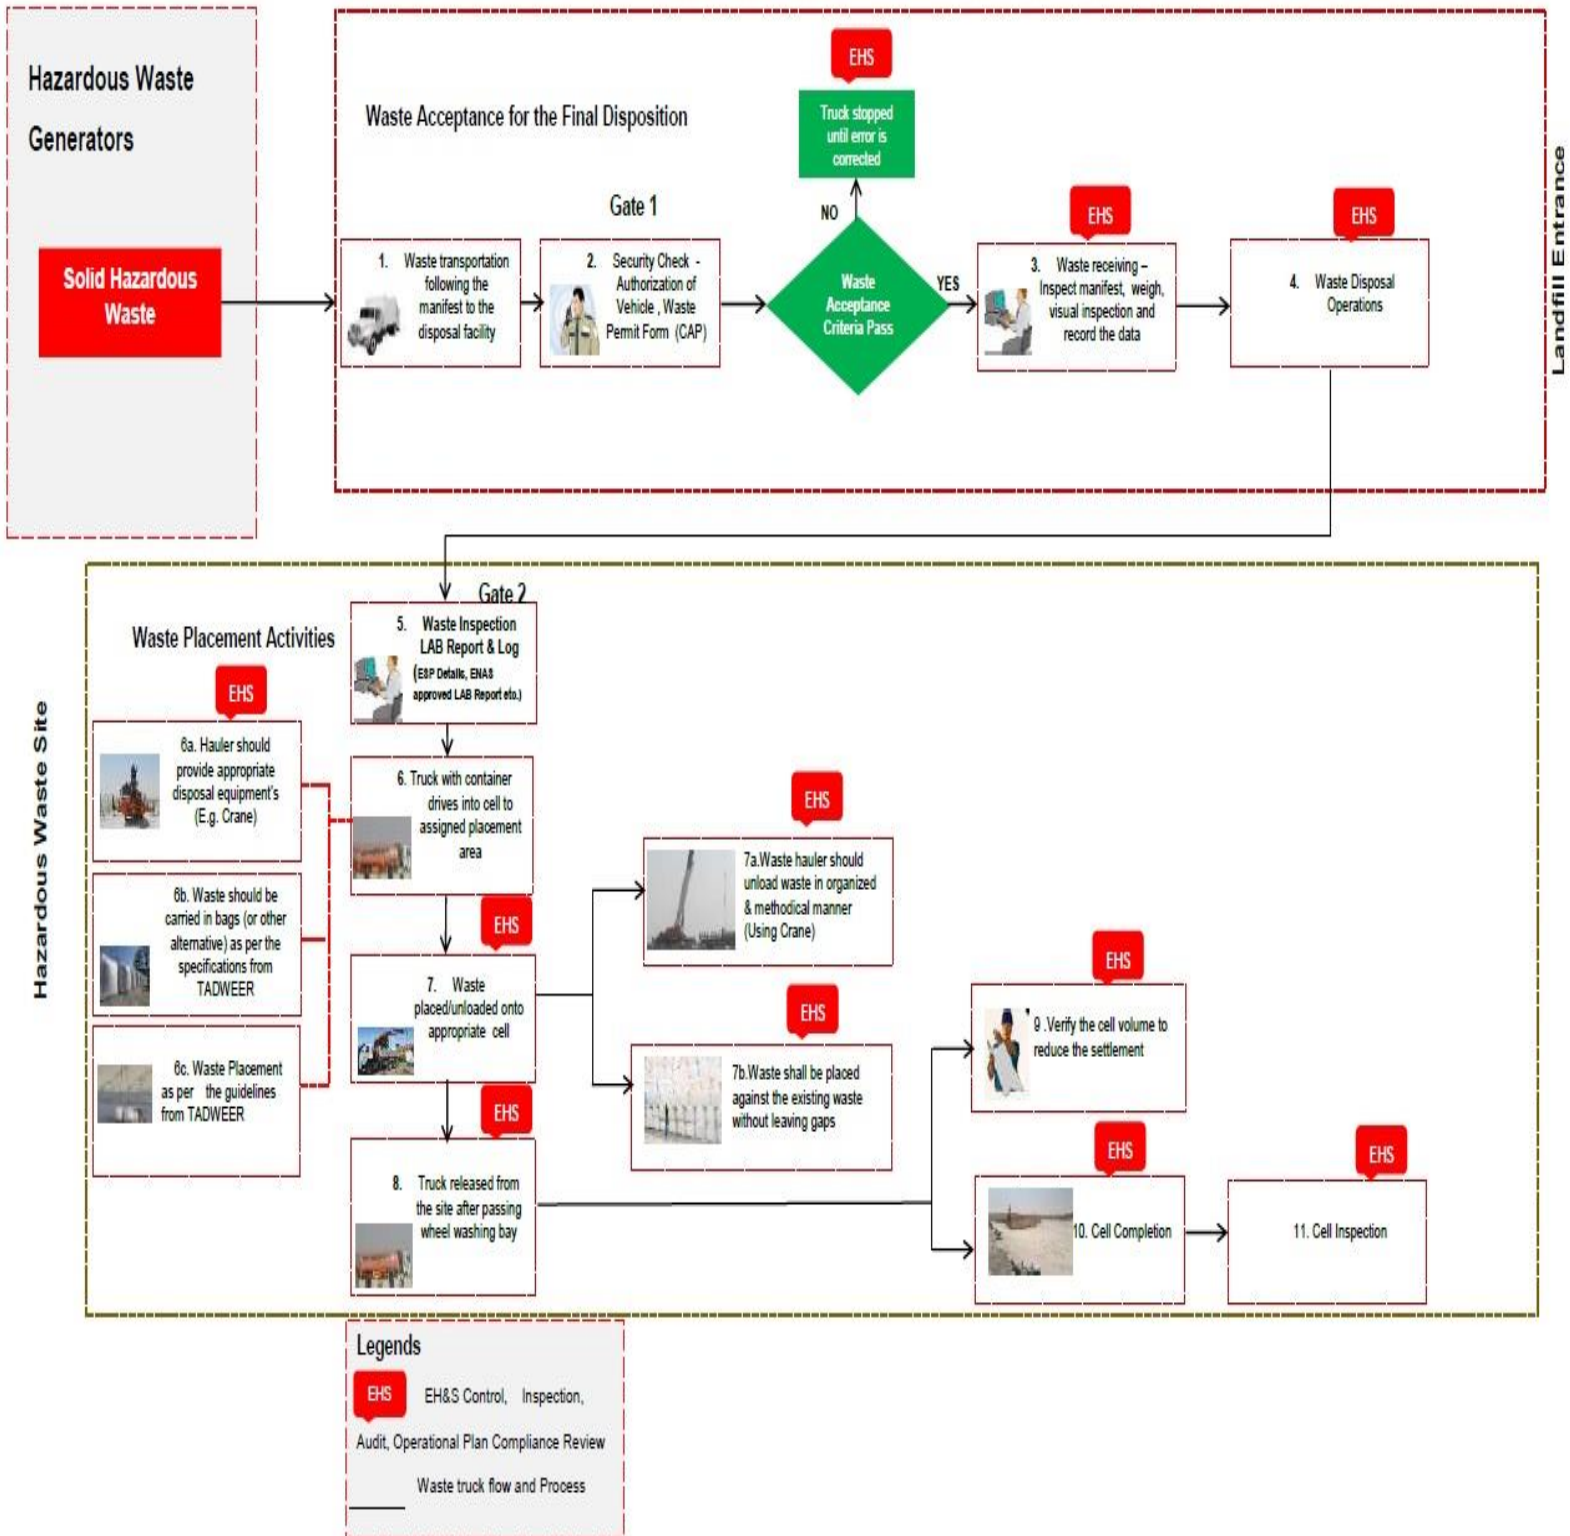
Hazardous Waste Generators

Solid Hazardous Waste

Waste Acceptance for the Final Disposition

EHS

Truck stopped until error is corrected

Gate 1

NO

1. Waste transportation following the manifest to the disposal facility

2. Security Check - Authorization of Vehicle , Waste Permit Form (CAP)

Waste Acceptance Criteria Pass

YES

EHS

3. Waste receiving – Inspect manifest, weigh, visual inspection and record the data

EHS

4. Waste Disposal Operations

Landfill Entrance

Gate 2

Waste Placement Activities

5. Waste Inspection LAB Report & Log (ESP Details, ENAS approved LAB Report etc.)

Hazardous Waste Site

EHS

6a. Hauler should provide appropriate disposal equipment's (E.g. Crane)

6. Truck with container drives into cell to assigned placement area

6b. Waste should be carried in bags (or other alternative) as per the specifications from TADWEER

EHS

7. Waste placed/unloaded onto appropriate cell

6c. Waste Placement as per the guidelines from TADWEER

EHS

7a.Waste hauler should unload waste in organized & methodical manner (Using Crane)

EHS

7b.Waste shall be placed against the existing waste without leaving gaps

EHS

9 .Verify the cell volume to reduce the settlement

EHS

8. Truck released from the site after passing wheel washing bay

EHS

10. Cell Completion

EHS

11. Cell Inspection

Legends

EHS EH&S Control, Inspection, Audit, Operational Plan Compliance Review

Waste truck flow and Process